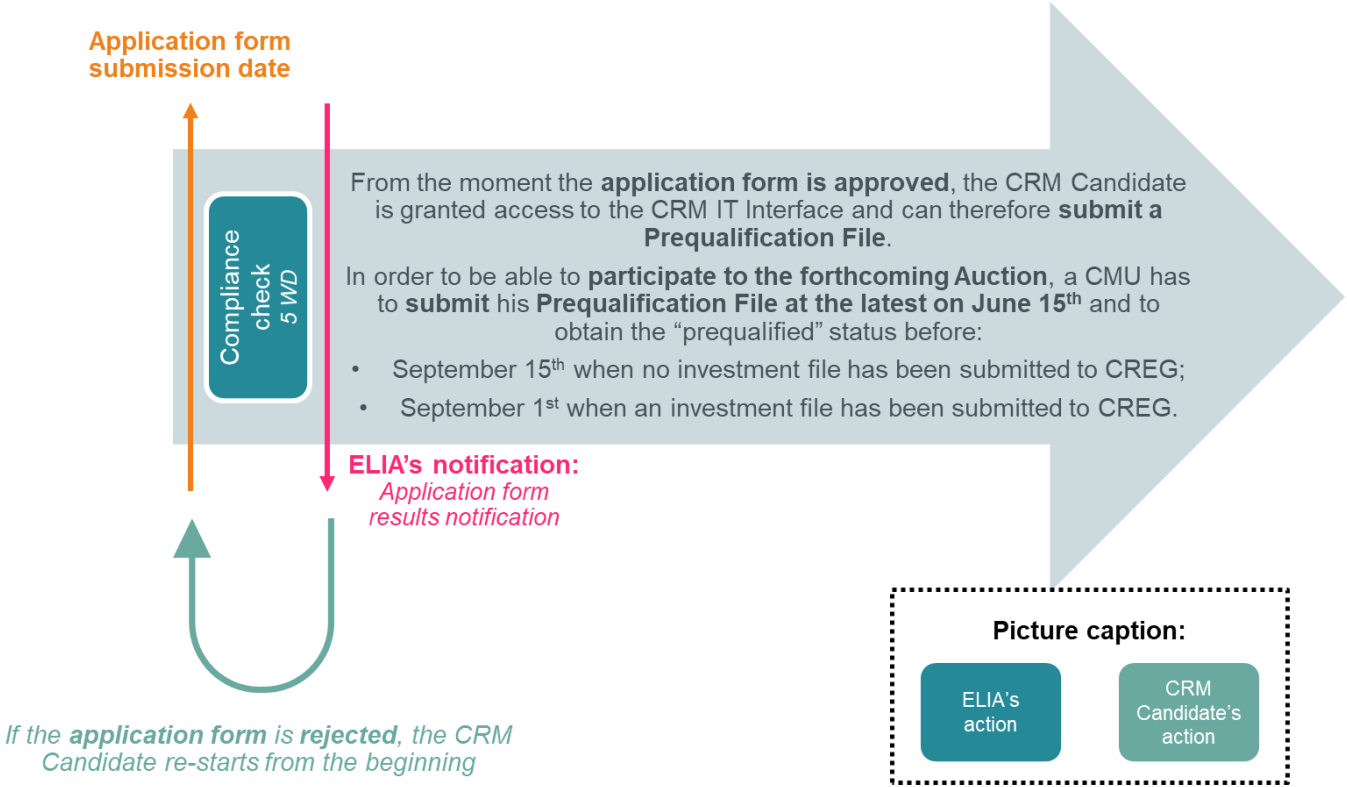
Application form submission date

Compliance check
5 WD

From the moment the application form is approved, the CRM Candidate is granted access to the CRM IT Interface and can therefore submit a Prequalification File.

In order to be able to participate to the forthcoming Auction, a CMU has to submit his Prequalification File at the latest on June 15$^{th}$ and to obtain the “prequalified” status before:

• September 15$^{th}$ when no investment file has been submitted to CREG;
• September 1$^{st}$ when an investment file has been submitted to CREG.

ELIA’s notification:
Application form results notification

If the application form is rejected, the CRM Candidate re-starts from the beginning

Picture caption:
ELIA’s action
CRM Candidate’s action